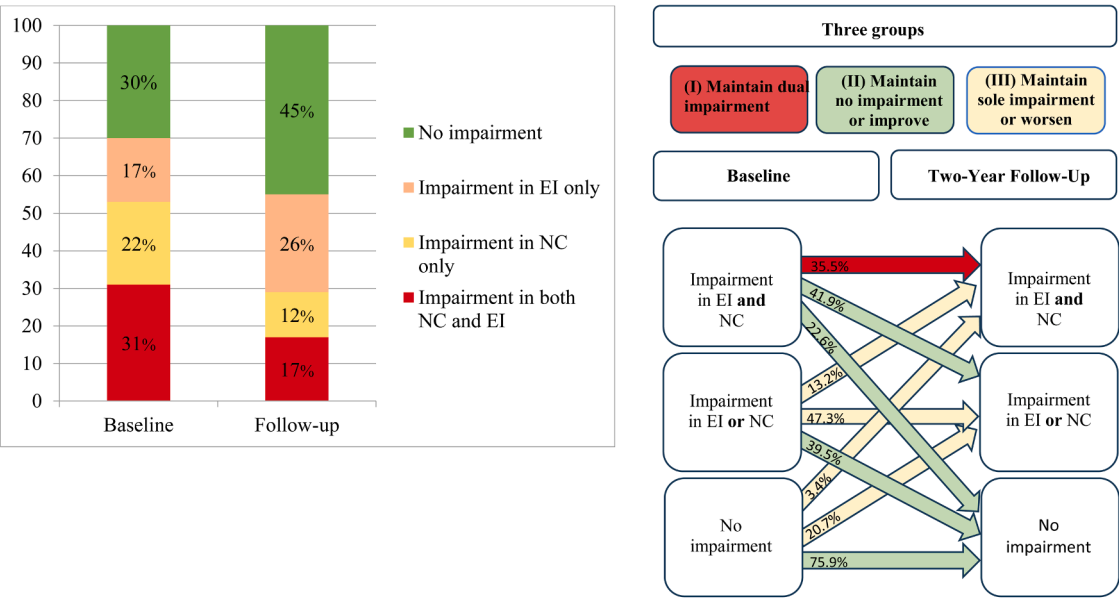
100
90
80
70
60
50
40
30
20
10
0

30%
17%
22%
31%
Baseline

45%
26%
12%
17%
Follow-up

No impairment
Impairment in EI only
Impairment in NC only
Impairment in both NC and EI

Three groups

(I) Maintain dual impairment
(II) Maintain no impairment or improve
(III) Maintain sole impairment or worsen

Baseline
Two-Year Follow-Up

Impairment in EI **and** NC
Impairment in EI **or** NC
No impairment

35.5%
41.9%
22.6%
13.2%
47.3%
39.5%
3.4%
20.7%
75.9%

Impairment in EI **and** NC
Impairment in EI **or** NC
No impairment